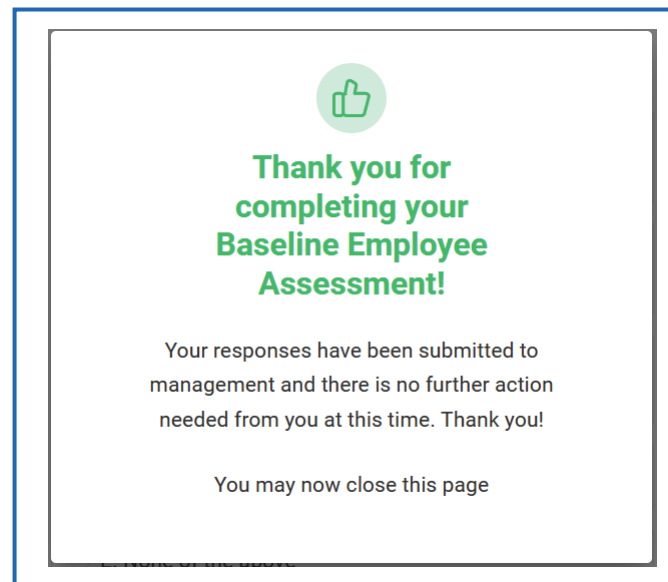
Thank you for completing your Baseline Employee Assessment!

Your responses have been submitted to management and there is no further action needed from you at this time. Thank you!

You may now close this page

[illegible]